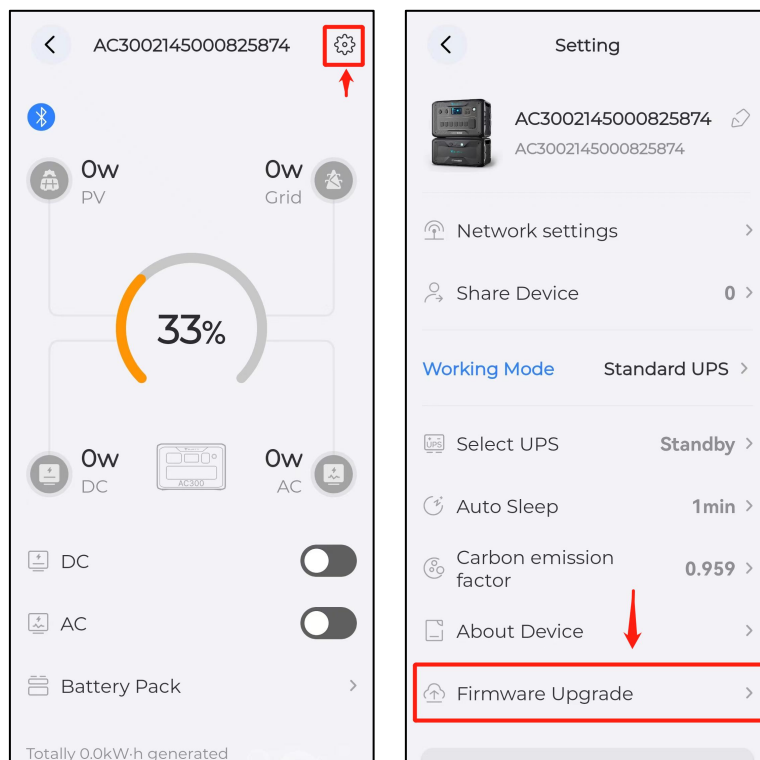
AC3002145000825874

0w
PV

0w
Grid

33%

0w
DC

AC300

0w
AC

DC

AC

Battery Pack

Totally 0.0kW·h generated

Setting

AC3002145000825874
AC3002145000825874

Network settings

Share Device 0

Working Mode Standard UPS

Select UPS Standby

Auto Sleep 1min

Carbon emission factor 0.959

About Device

Firmware Upgrade